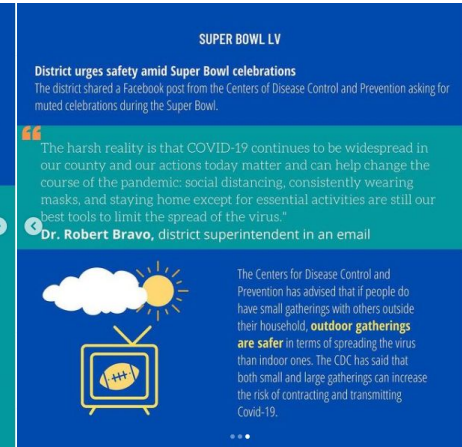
SUPER BOWL LV

District urges safety amid Super Bowl celebrations

The district shared a Facebook post from the Centers of Disease Control and Prevention asking for muted celebrations during the Super Bowl.

"The harsh reality is that COVID-19 continues to be widespread in our county and our actions today matter and can help change the course of the pandemic: social distancing, consistently wearing masks, and staying home except for essential activities are still our best tools to limit the spread of the virus."

Dr. Robert Bravo, district superintendent in an email

The Centers for Disease Control and Prevention has advised that if people do have small gatherings with others outside their household, outdoor gatherings are safer in terms of spreading the virus than indoor ones. The CDC has said that both small and large gatherings can increase the risk of contracting and transmitting Covid-19.